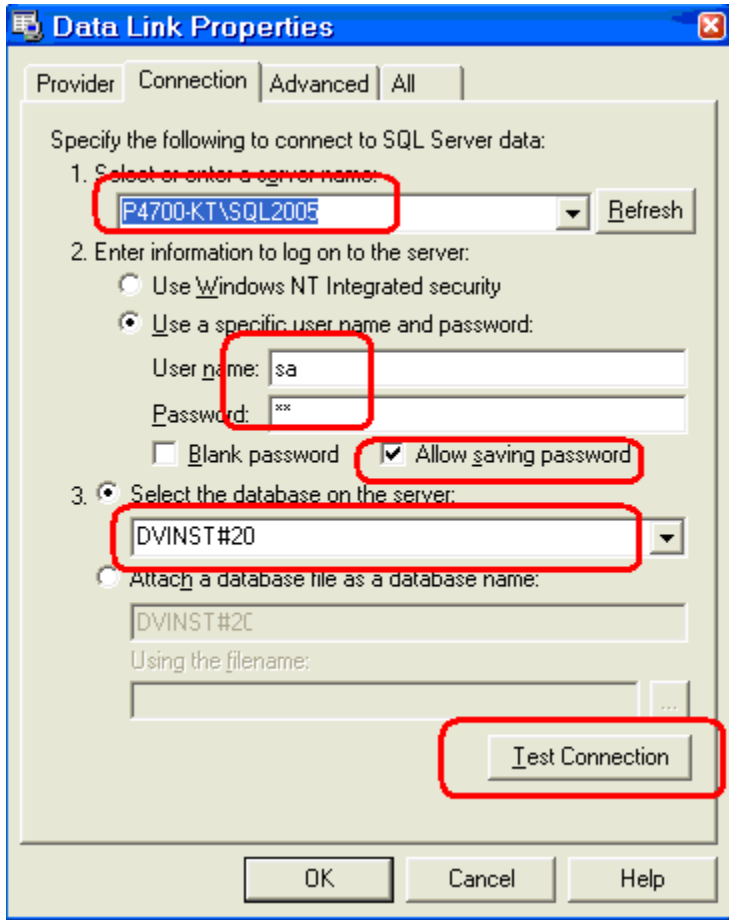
Data Link Properties

Provider | Connection | Advanced | All

Specify the following to connect to SQL Server data:

1. Select or enter a server name:

P4700-KT\SQL2005

Refresh

2. Enter information to log on to the server:

Use Windows NT Integrated security

Use a specific user name and password:

User name: sa

Password: **

Blank password

Allow saving password

3. Select the database on the server:

DVINST#20

Attach a database file as a database name:

DVINST#20

Using the filename:

...

Test Connection

OK

Cancel

Help